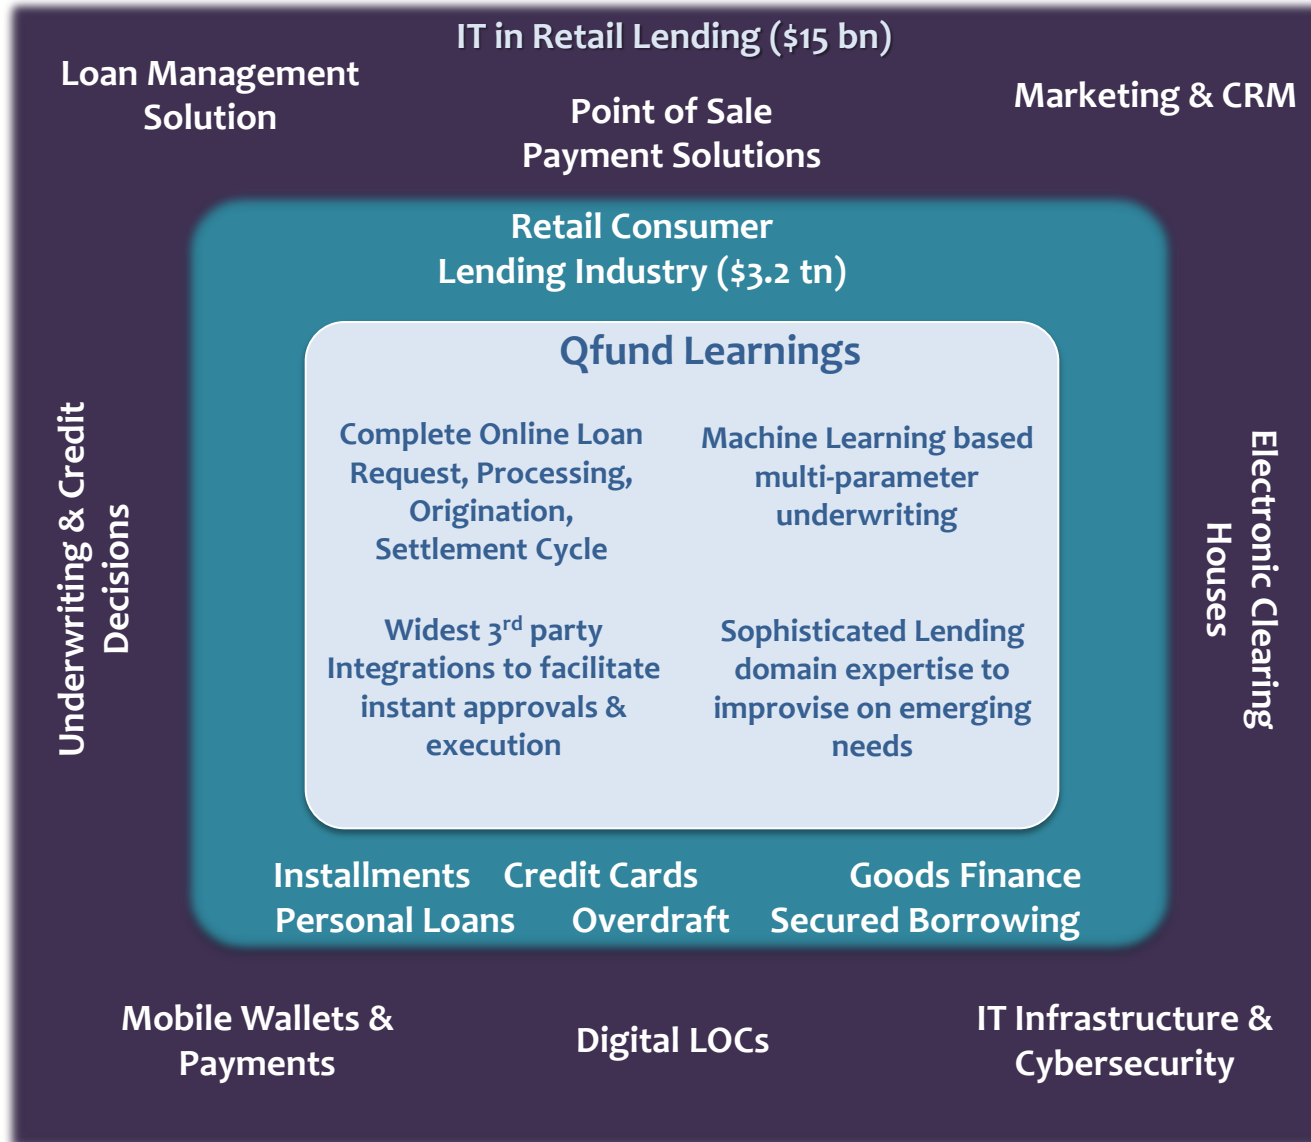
IT in Retail Lending ($15 bn)

Loan Management Solution

Point of Sale Payment Solutions

Marketing & CRM

Retail Consumer Lending Industry ($3.2 tn)

Qfund Learnings

Complete Online Loan Request, Processing, Origination, Settlement Cycle

Machine Learning based multi-parameter underwriting

Widest 3$^{rd}$ party Integrations to facilitate instant approvals & execution

Sophisticated Lending domain expertise to improvise on emerging needs

Underwriting & Credit Decisions

Electronic Clearing Houses

Installments Credit Cards Goods Finance

Personal Loans Overdraft Secured Borrowing

Mobile Wallets & Payments

Digital LOCs

IT Infrastructure & Cybersecurity